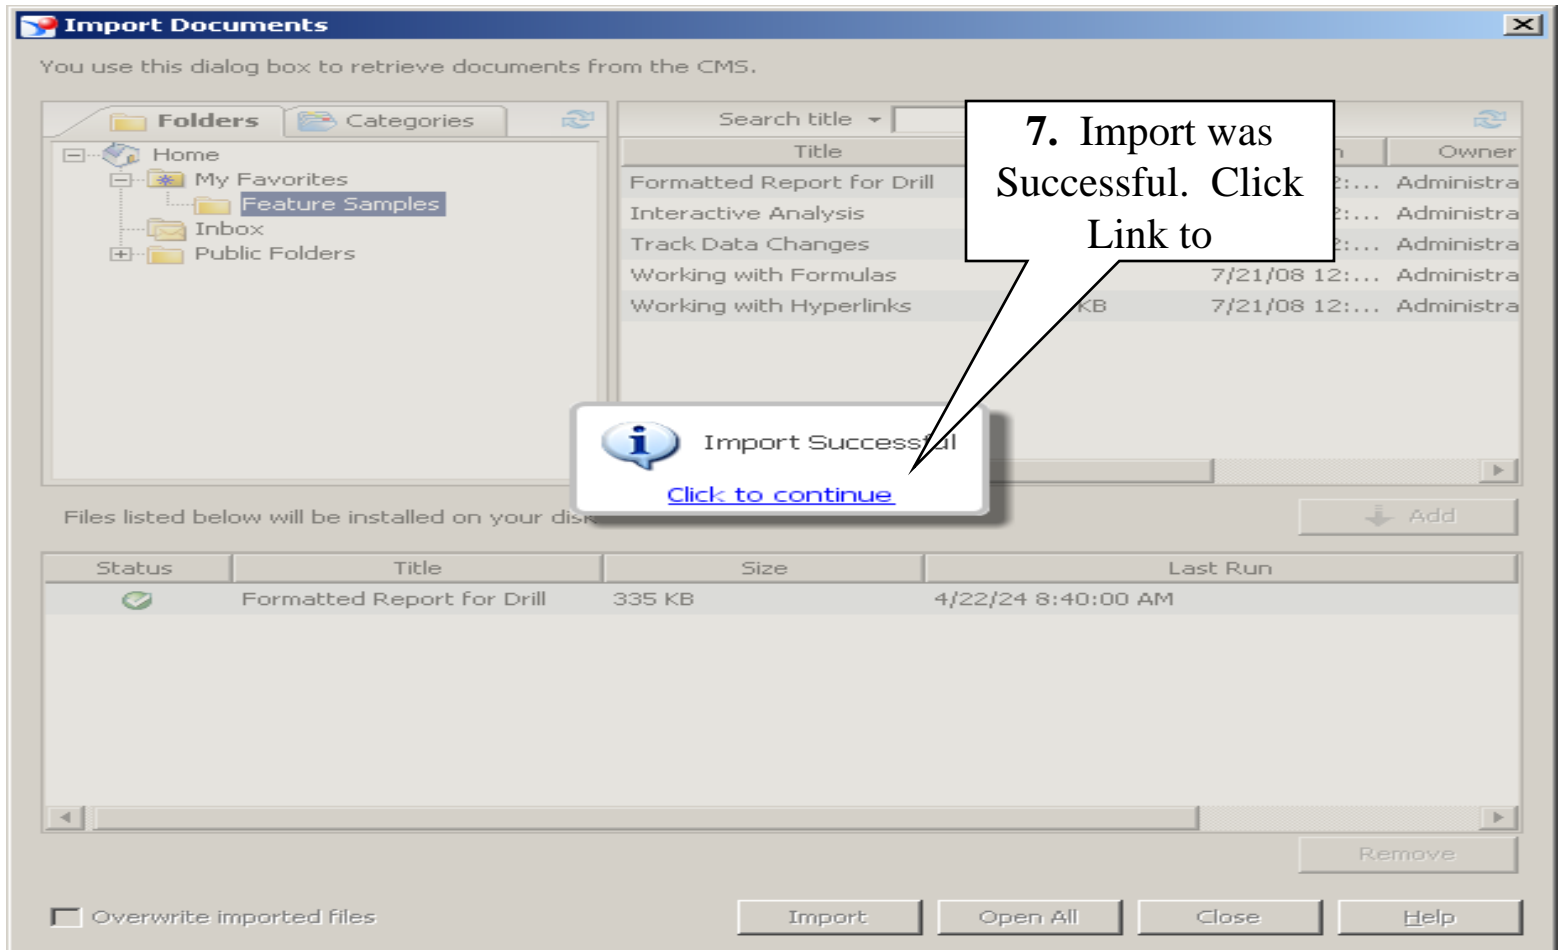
Import Documents

You use this dialog box to retrieve documents from the CMS.

Folders | Categories

Home
My Favorites
Feature Samples
Inbox
Public Folders

Search title

| Title | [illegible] | Owner |
|---|---|---|
| Formatted Report for Drill | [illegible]:... | Administra |
| Interactive Analysis | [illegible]:... | Administra |
| Track Data Changes | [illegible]:... | Administra |
| Working with Formulas | 7/21/08 12:... | Administra |
| Working with Hyperlinks KB | 7/21/08 12:... | Administra |

**7.** Import was Successful. Click Link to

Import Successful

Click to continue

Files listed below will be installed on your dis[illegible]

Add

| Status | Title | Size | Last Run |
|---|---|---|---|
| | Formatted Report for Drill | 335 KB | 4/22/24 8:40:00 AM |

Remove

Overwrite imported files

Import | Open All | Close | Help